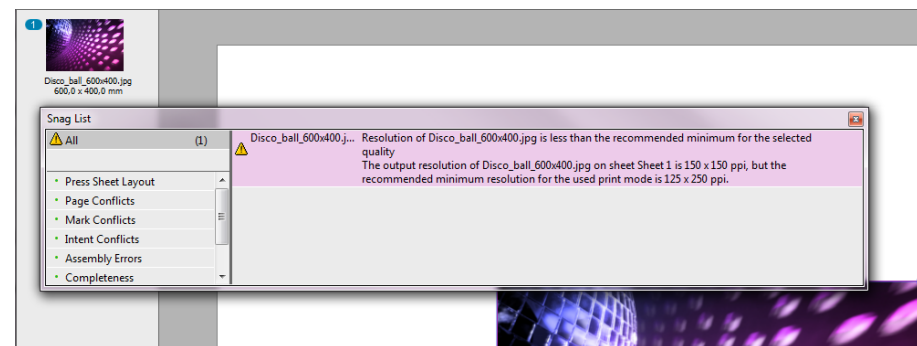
1

Disco_ball_600x400.jpg
600,0 x 400,0 mm

Snag List

All (1)

Press Sheet Layout
Page Conflicts
Mark Conflicts
Intent Conflicts
Assembly Errors
Completeness

Disco_ball_600x400.j... Resolution of Disco_ball_600x400.jpg is less than the recommended minimum for the selected quality
The output resolution of Disco_ball_600x400.jpg on sheet Sheet 1 is 150 x 150 ppi, but the recommended minimum resolution for the used print mode is 125 x 250 ppi.